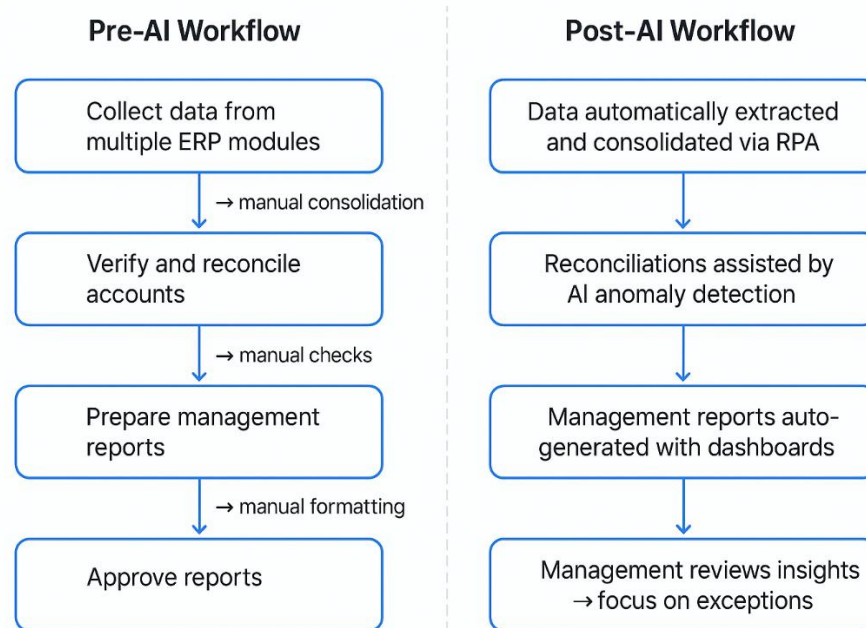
Pre-AI Workflow

Collect data from multiple ERP modules

→ manual consolidation

Verify and reconcile accounts

→ manual checks

Prepare management reports

→ manual formatting

Approve reports

Post-AI Workflow

Data automatically extracted and consolidated via RPA

Reconciliations assisted by AI anomaly detection

Management reports auto-generated with dashboards

Management reviews insights → focus on exceptions